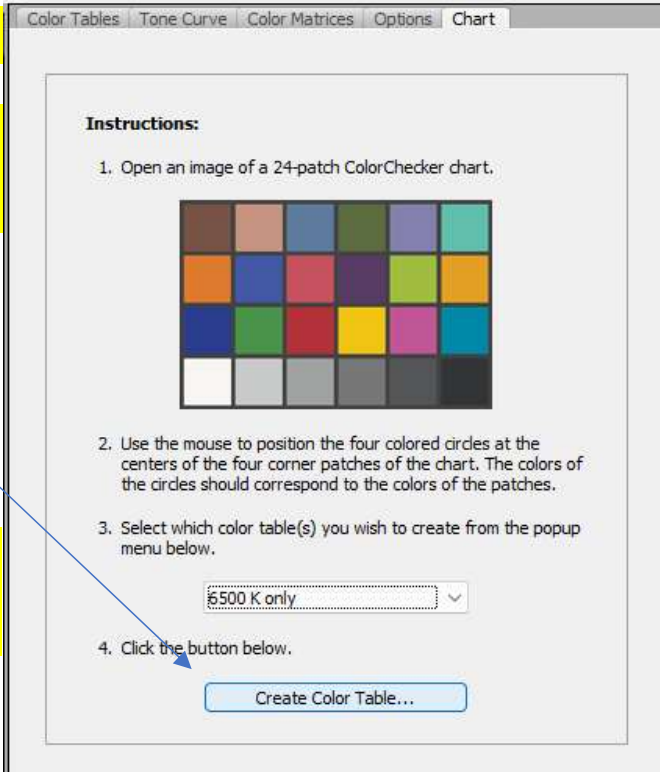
Color Tables | Tone Curve | Color Matrices | Options | Chart

Instructions:

1. Open an image of a 24-patch ColorChecker chart.

2. Use the mouse to position the four colored circles at the centers of the four corner patches of the chart. The colors of the circles should correspond to the colors of the patches.

3. Select which color table(s) you wish to create from the popup menu below.

6500 K only

4. Click the button below.

Create Color Table...